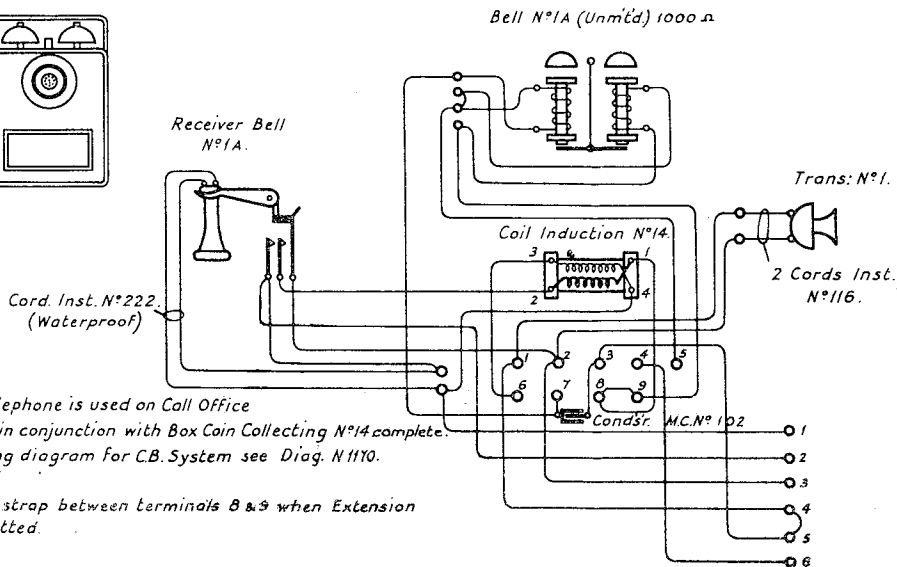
Bell N°1A (Unm'td) 1000 Ω

Receiver Bell N°1A.

Trans: N°1.

Coil Induction N°14.

3 4 1

2 4

2 Cords Inst. N°116.

Cord. Inst. N°222. (Waterproof)

1 2 3 4 5

6 7 8 9

Condsr. M.C.N° 102

1
2
3
4
5
6

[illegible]lephone is used on Call Office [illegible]in conjunction with Box Coin Collecting N°14 complete. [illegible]g diagram for C.B. System see Diag. N 1170.

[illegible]strap between terminals 8 & 9 when Extension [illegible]tted.